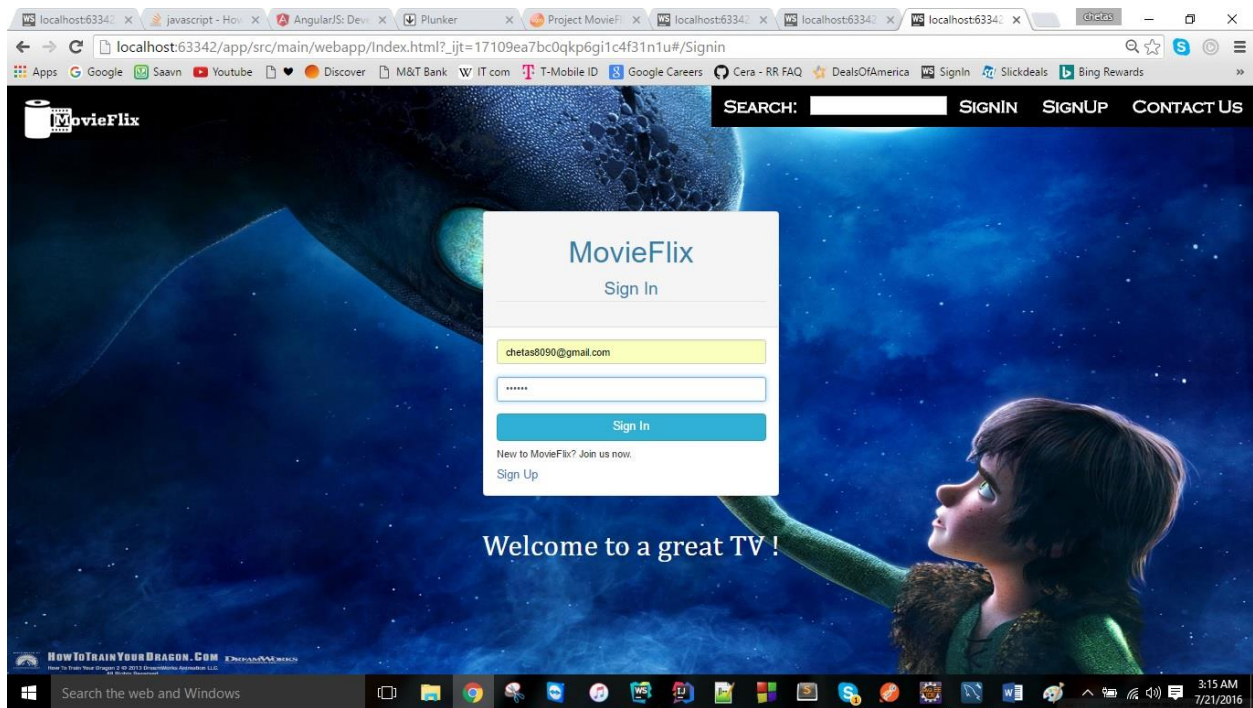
localhost:63342 × javascript - How × AngularJS: Deve × Plunker × Project MovieFl × localhost:63342 × localhost:63342 × localhost:63342 × chetas

localhost:63342/app/src/main/webapp/Index.html?_ijt=17109ea7bc0qkp6gi1c4f31n1u#/Signin

Apps Google Saavn Youtube Discover M&T Bank IT.com T-Mobile ID Google Careers Cera - RR FAQ DealsOfAmerica SignIn Slickdeals Bing Rewards »

MovieFlix

SEARCH: SIGNIN SIGNUP CONTACT US

MovieFlix

Sign In

chetas8090@gmail.com

•••••••

Sign In

New to MovieFlix? Join us now.

Sign Up

Welcome to a great TV !

HOWTOTRAINYOURDRAGON.COM DREAMWORKS

How To Train Your Dragon 2 © 2013 DreamWorks Animation LLC. All Rights Reserved.

Search the web and Windows

3:15 AM
7/21/2016